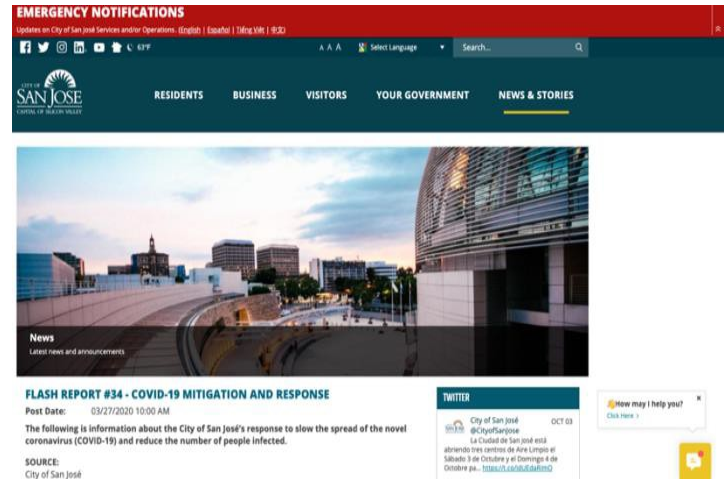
EMERGENCY NOTIFICATIONS

Updates on City of San José Services and/or Operations. (English | Español | Tiếng Việt | 中文)

69°F

A A A

Select Language

Search...

CITY OF SAN JOSE CAPITAL OF SILICON VALLEY

RESIDENTS

BUSINESS

VISITORS

YOUR GOVERNMENT

NEWS & STORIES

News

Latest news and announcements

FLASH REPORT #34 - COVID-19 MITIGATION AND RESPONSE

Post Date: 03/27/2020 10:00 AM

The following is information about the City of San José's response to slow the spread of the novel coronavirus (COVID-19) and reduce the number of people infected.

SOURCE:
City of San José

TWITTER

City of San José @CityofSanJose OCT 03

La Ciudad de San José está abriendo tres centros de Aire Limpio el Sábado 3 de Octubre y el Domingo 4 de Octubre pa... https://t.co/dUEdaRlmO

How may I help you?
Click Here >